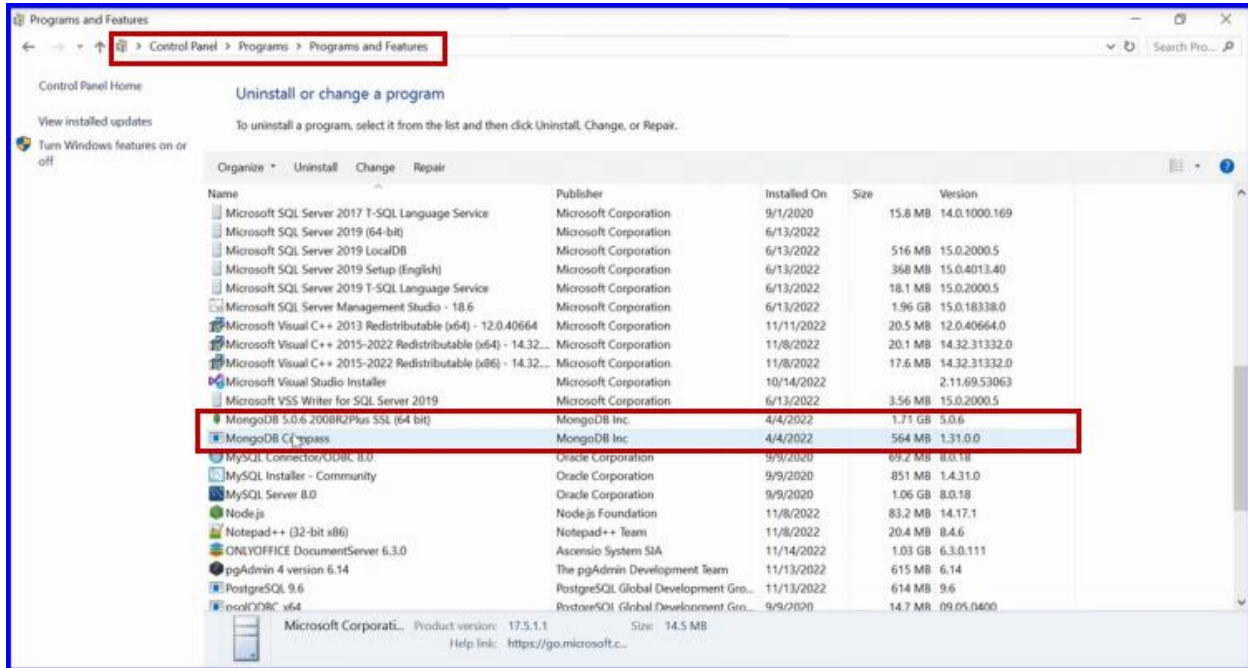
Programs and Features

Control Panel > Programs > Programs and Features

Search Pro...

Control Panel Home

View installed updates

Turn Windows features on or off

Uninstall or change a program

To uninstall a program, select it from the list and then click Uninstall, Change, or Repair.

Organize ▾ Uninstall Change Repair

| Name | Publisher | Installed On | Size | Version |
|---|---|---|---|---|
| Microsoft SQL Server 2017 T-SQL Language Service | Microsoft Corporation | 9/1/2020 | 15.8 MB | 14.0.1000.169 |
| Microsoft SQL Server 2019 (64-bit) | Microsoft Corporation | 6/13/2022 | | |
| Microsoft SQL Server 2019 LocalDB | Microsoft Corporation | 6/13/2022 | 516 MB | 15.0.2000.5 |
| Microsoft SQL Server 2019 Setup (English) | Microsoft Corporation | 6/13/2022 | 368 MB | 15.0.4013.40 |
| Microsoft SQL Server 2019 T-SQL Language Service | Microsoft Corporation | 6/13/2022 | 18.1 MB | 15.0.2000.5 |
| Microsoft SQL Server Management Studio - 18.6 | Microsoft Corporation | 6/13/2022 | 1.96 GB | 15.0.18338.0 |
| Microsoft Visual C++ 2013 Redistributable (x64) - 12.0.40664 | Microsoft Corporation | 11/11/2022 | 20.5 MB | 12.0.40664.0 |
| Microsoft Visual C++ 2015-2022 Redistributable (x64) - 14.32... | Microsoft Corporation | 11/8/2022 | 20.1 MB | 14.32.31332.0 |
| Microsoft Visual C++ 2015-2022 Redistributable (x86) - 14.32... | Microsoft Corporation | 11/8/2022 | 17.6 MB | 14.32.31332.0 |
| Microsoft Visual Studio Installer | Microsoft Corporation | 10/14/2022 | | 2.11.69.53063 |
| Microsoft VSS Writer for SQL Server 2019 | Microsoft Corporation | 6/13/2022 | 3.56 MB | 15.0.2000.5 |
| MongoDB 5.0.6 2008R2Plus SSL (64 bit) | MongoDB Inc. | 4/4/2022 | 1.71 GB | 5.0.6 |
| MongoDB Compass | MongoDB Inc | 4/4/2022 | 564 MB | 1.31.0.0 |
| MySQL Connector/ODBC 8.0 | Oracle Corporation | 9/9/2020 | 69.2 MB | 8.0.18 |
| MySQL Installer - Community | Oracle Corporation | 9/9/2020 | 851 MB | 1.4.31.0 |
| MySQL Server 8.0 | Oracle Corporation | 9/9/2020 | 1.06 GB | 8.0.18 |
| Node.js | Node.js Foundation | 11/8/2022 | 83.2 MB | 14.17.1 |
| Notepad++ (32-bit x86) | Notepad++ Team | 11/8/2022 | 20.4 MB | 8.4.6 |
| ONLYOFFICE DocumentServer 6.3.0 | Ascensio System SIA | 11/14/2022 | 1.03 GB | 6.3.0.111 |
| pgAdmin 4 version 6.14 | The pgAdmin Development Team | 11/13/2022 | 615 MB | 6.14 |
| PostgreSQL 9.6 | PostgreSQL Global Development Gro... | 11/13/2022 | 614 MB | 9.6 |
| psqlODBC x64 | PostgreSQL Global Development Gro... | 9/9/2020 | 14.7 MB | 09.05.0400 |

Microsoft Corporati... Product version: 17.5.1.1 Size: 14.5 MB
Help link: https://go.microsoft.c...